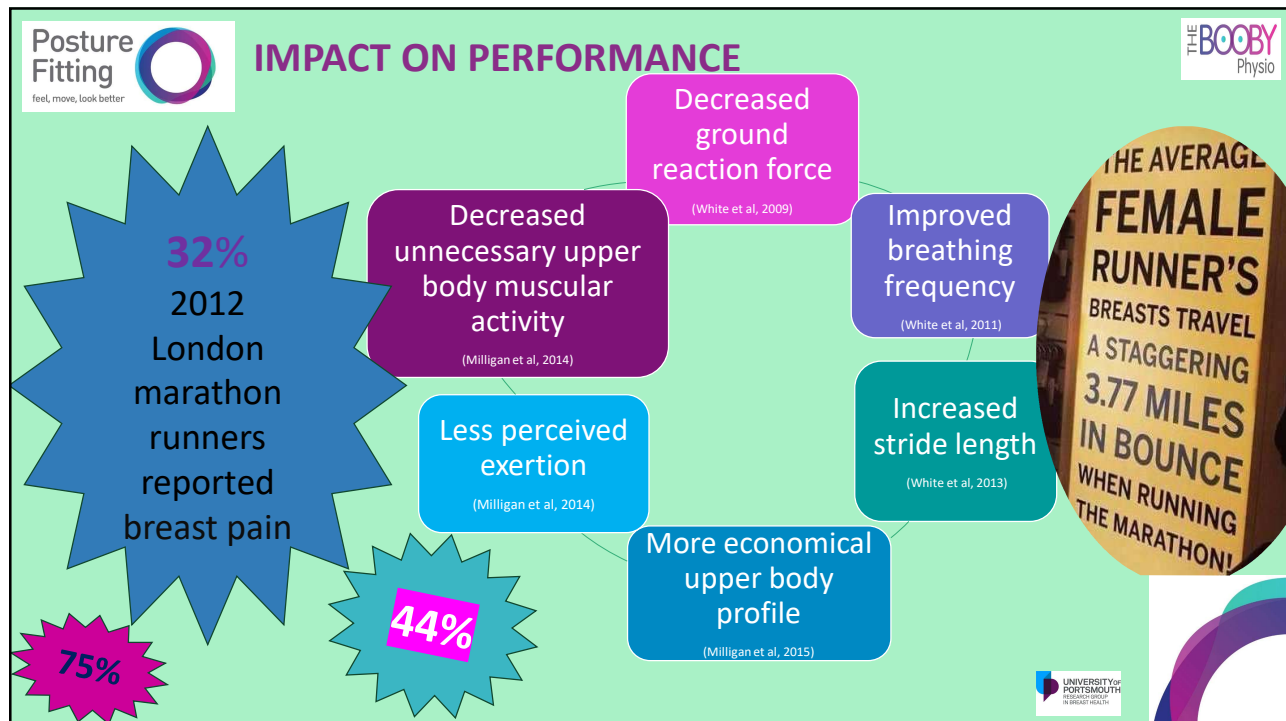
Posture Fitting
feel, move, look better

IMPACT ON PERFORMANCE

THE BOOBY Physio

Decreased ground reaction force
(White et al, 2009)

Improved breathing frequency
(White et al, 2011)

Increased stride length
(White et al, 2013)

More economical upper body profile
(Milligan et al, 2015)

Less perceived exertion
(Milligan et al, 2014)

Decreased unnecessary upper body muscular activity
(Milligan et al, 2014)

32%
2012 London marathon runners reported breast pain

44%

75%

THE AVERAGE FEMALE RUNNER'S BREASTS TRAVEL A STAGGERING 3.77 MILES IN BOUNCE WHEN RUNNING THE MARATHON!

UNIVERSITY OF PORTSMOUTH
RESEARCH GROUP IN BREAST HEALTH